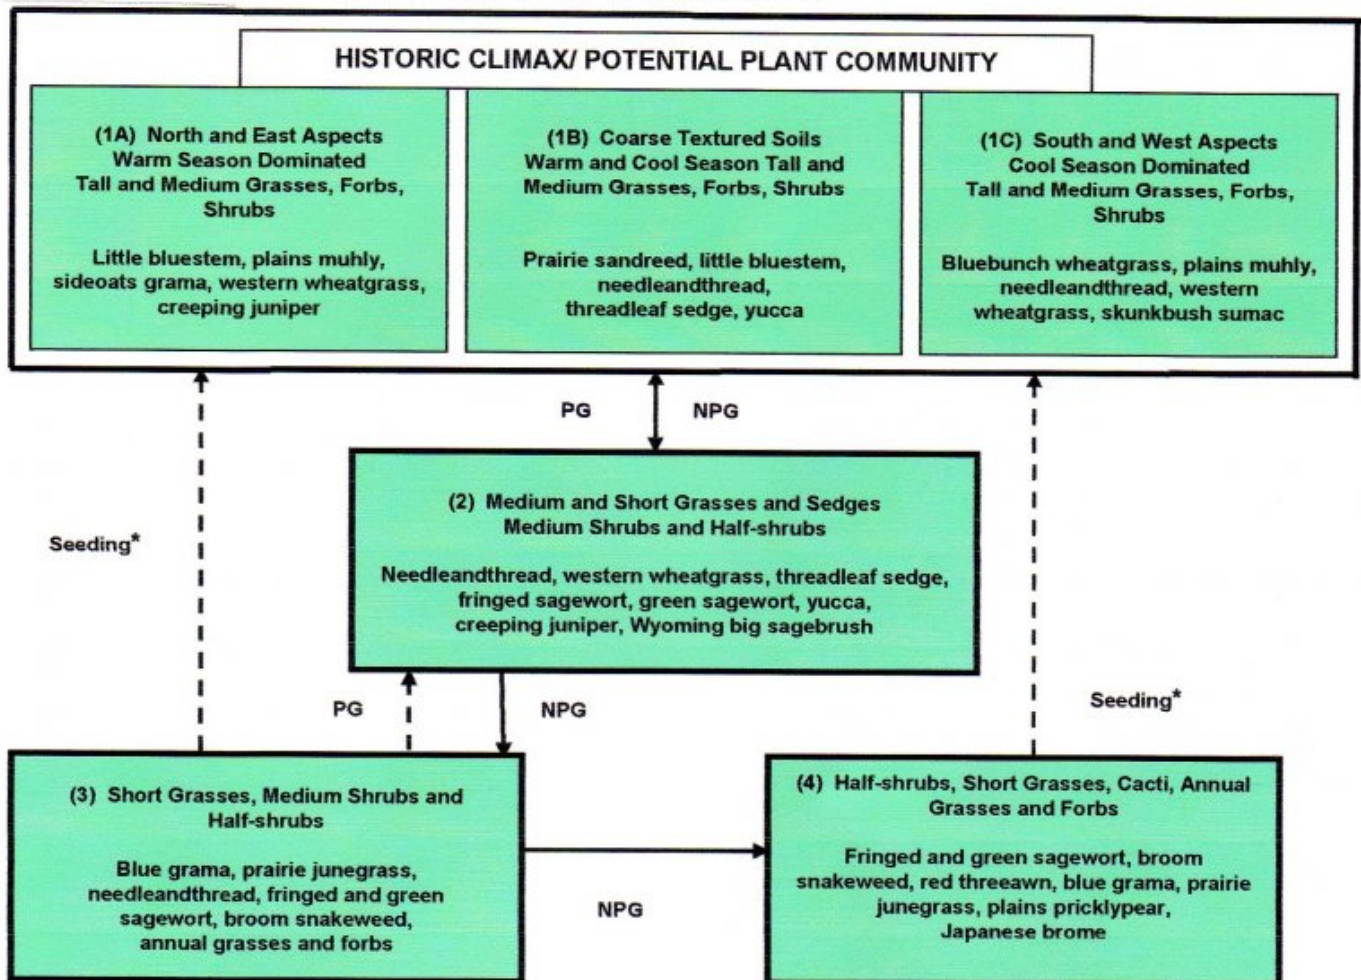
HISTORIC CLIMAX/ POTENTIAL PLANT COMMUNITY

(1A) North and East Aspects
Warm Season Dominated
Tall and Medium Grasses, Forbs, Shrubs

Little bluestem, plains muhly, sideoats grama, western wheatgrass, creeping juniper

(1B) Coarse Textured Soils
Warm and Cool Season Tall and Medium Grasses, Forbs, Shrubs

Prairie sandreed, little bluestem, needleandthread, threadleaf sedge, yucca

(1C) South and West Aspects
Cool Season Dominated
Tall and Medium Grasses, Forbs, Shrubs

Bluebunch wheatgrass, plains muhly, needleandthread, western wheatgrass, skunkbush sumac

PG

NPG

Seeding*

(2) Medium and Short Grasses and Sedges
Medium Shrubs and Half-shrubs

Needleandthread, western wheatgrass, threadleaf sedge, fringed sagewort, green sagewort, yucca, creeping juniper, Wyoming big sagebrush

PG

NPG

Seeding*

(3) Short Grasses, Medium Shrubs and Half-shrubs

Blue grama, prairie junegrass, needleandthread, fringed and green sagewort, broom snakeweed, annual grasses and forbs

NPG

(4) Half-shrubs, Short Grasses, Cacti, Annual Grasses and Forbs

Fringed and green sagewort, broom snakeweed, red threeawn, blue grama, prairie junegrass, plains pricklypear, Japanese brome